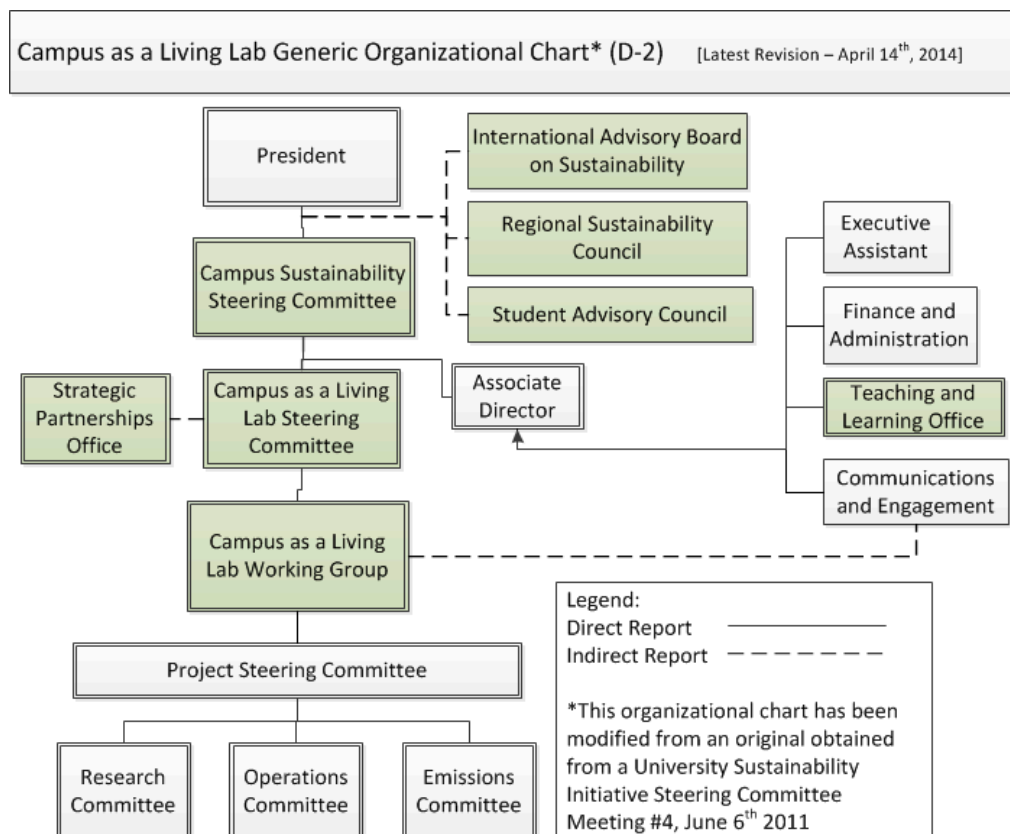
Campus as a Living Lab Generic Organizational Chart* (D-2) [Latest Revision – April 14$^{th}$, 2014]

President

International Advisory Board on Sustainability

Regional Sustainability Council

Student Advisory Council

Campus Sustainability Steering Committee

Executive Assistant

Finance and Administration

Teaching and Learning Office

Communications and Engagement

Strategic Partnerships Office

Campus as a Living Lab Steering Committee

Associate Director

Campus as a Living Lab Working Group

Project Steering Committee

Research Committee

Operations Committee

Emissions Committee

Legend:
Direct Report
Indirect Report

*This organizational chart has been modified from an original obtained from a University Sustainability Initiative Steering Committee Meeting #4, June 6$^{th}$ 2011